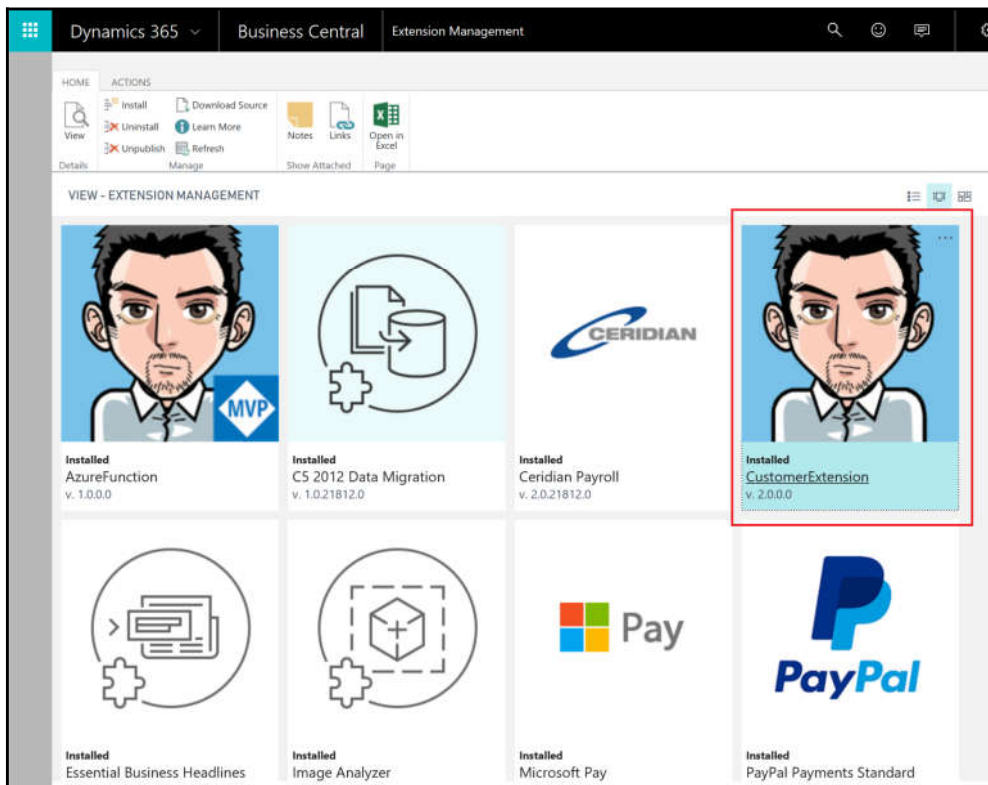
Dynamics 365 Business Central Extension Management

HOME ACTIONS

View
Details

Install
Uninstall
Unpublish
Download Source
Learn More
Refresh
Manage

Notes Links
Show Attached

Open in Excel
Page

VIEW - EXTENSION MANAGEMENT

MVP

Installed
AzureFunction
v. 1.0.0.0

Installed
C5 2012 Data Migration
v. 1.0.21812.0

CERIDIAN

Installed
Ceridian Payroll
v. 2.0.21812.0

Installed
CustomerExtension
v. 2.0.0.0

Pay

PayPal

Installed
Essential Business Headlines

Installed
Image Analyzer

Installed
Microsoft Pay

Installed
PayPal Payments Standard